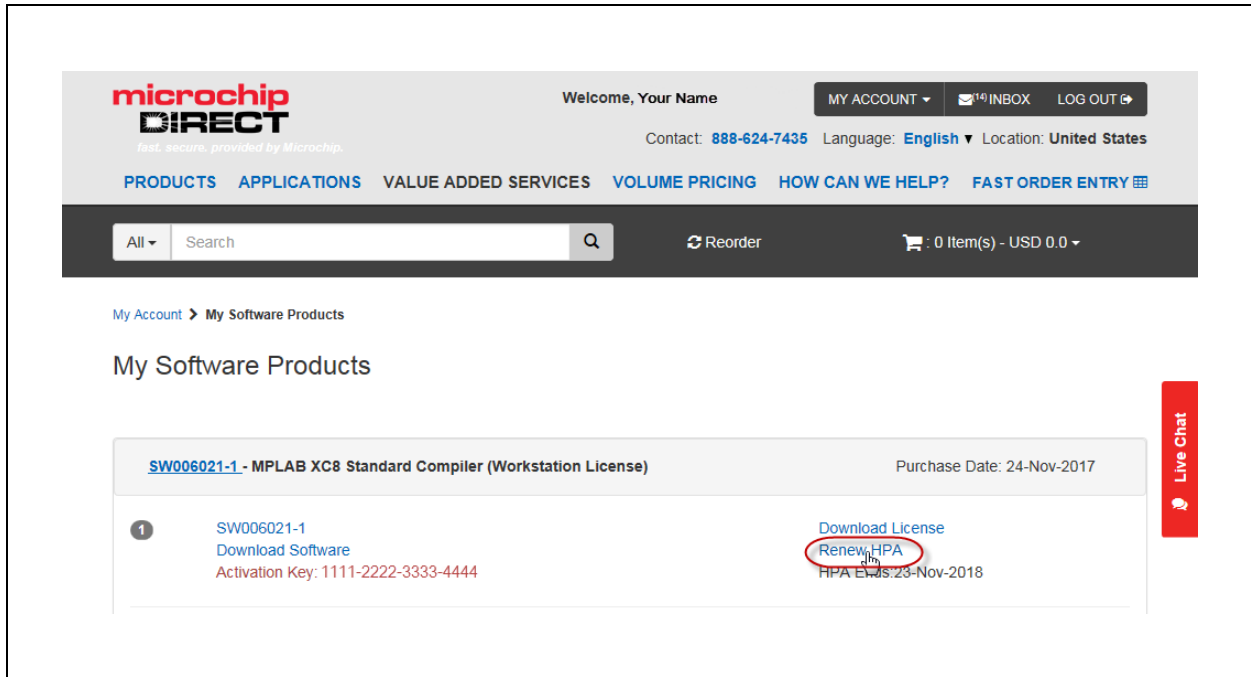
microchip DIRECT
fast, secure, provided by Microchip.

Welcome, Your Name

MY ACCOUNT ▾ (14) INBOX LOG OUT

Contact: 888-624-7435 Language: English ▾ Location: United States

PRODUCTS APPLICATIONS VALUE ADDED SERVICES VOLUME PRICING HOW CAN WE HELP? FAST ORDER ENTRY

All ▾ Search

Reorder

: 0 Item(s) - USD 0.0 ▾

My Account > My Software Products

My Software Products

Live Chat

SW006021-1 - MPLAB XC8 Standard Compiler (Workstation License)

Purchase Date: 24-Nov-2017

1

SW006021-1
Download Software
Activation Key: 1111-2222-3333-4444

Download License
Renew HPA
HPA Ends:23-Nov-2018